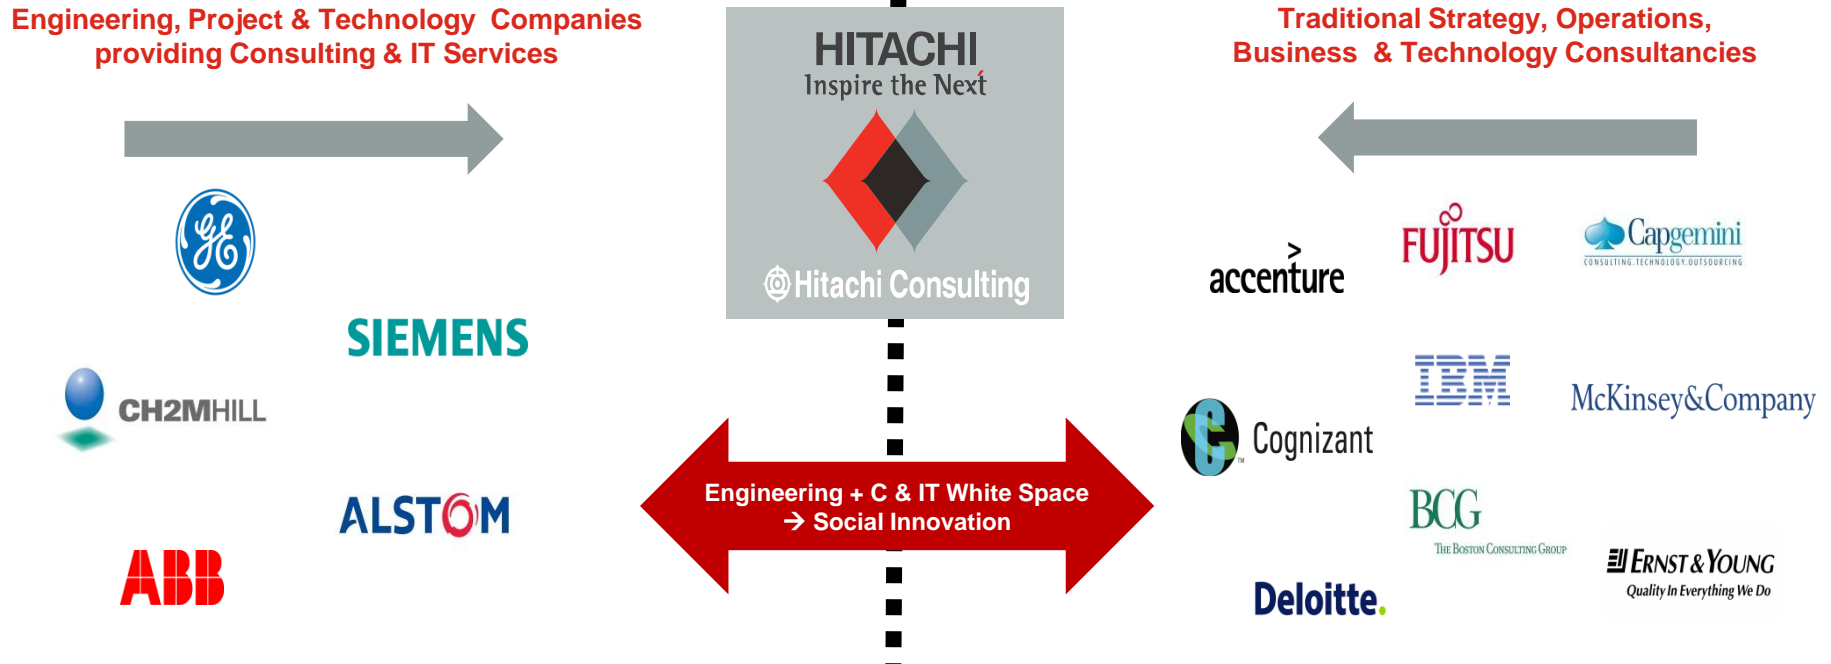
Engineering, Project & Technology Companies providing Consulting & IT Services

HITACHI
Inspire the Next

Hitachi Consulting

Traditional Strategy, Operations, Business & Technology Consultancies

GE

SIEMENS

CH2MHILL

ALSTOM

ABB

Engineering + C & IT White Space
→ Social Innovation

accenture

FUJITSU

Capgemini
CONSULTING.TECHNOLOGY.OUTSOURCING

IBM

McKinsey&Company

Cognizant

BCG
The Boston Consulting Group

Ernst & Young
Quality In Everything We Do

Deloitte.